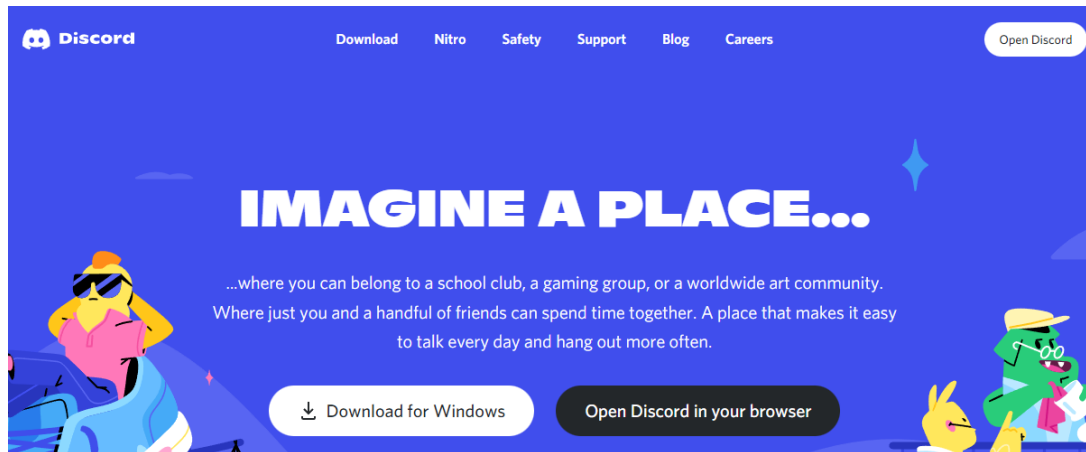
Discord

Download Nitro Safety Support Blog Careers

Open Discord

IMAGINE A PLACE...

...where you can belong to a school club, a gaming group, or a worldwide art community. Where just you and a handful of friends can spend time together. A place that makes it easy to talk every day and hang out more often.

Download for Windows

Open Discord in your browser